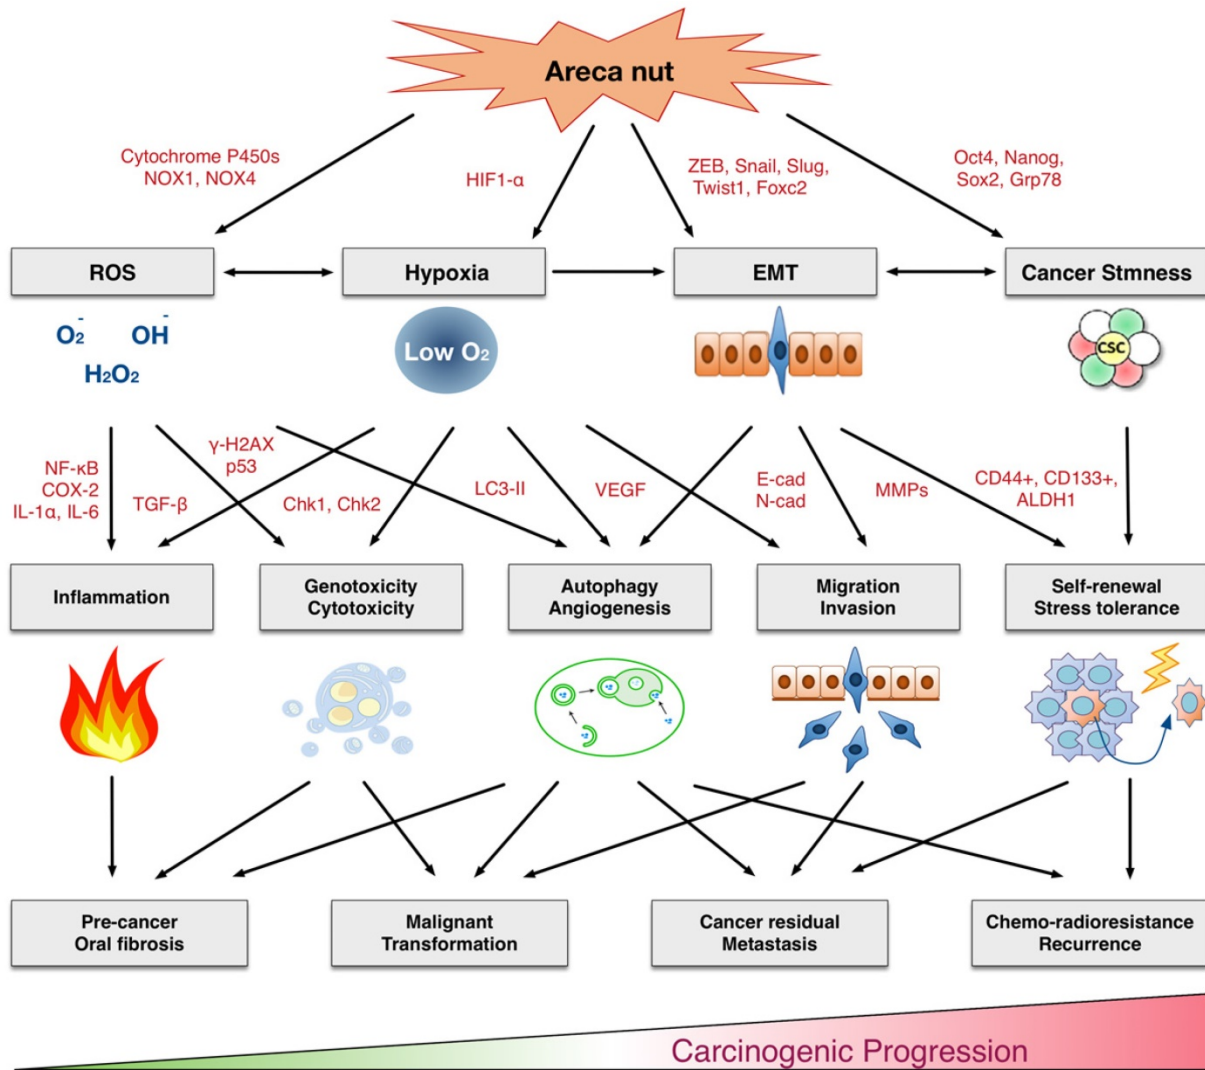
Areca nut

Cytochrome P450s
NOX1, NOX4

HIF1-α

ZEB, Snail, Slug,
Twist1, Foxc2

Oct4, Nanog,
Sox2, Grp78

ROS

Hypoxia

EMT

Cancer Stmness

$O_2^-$ $OH^-$
$H_2O_2$

Low $O_2$

CSC

NF-κB
COX-2
IL-1α, IL-6

TGF-β

γ-H2AX
p53

Chk1, Chk2

LC3-II

VEGF

E-cad
N-cad

MMPs

CD44+, CD133+,
ALDH1

Inflammation

Genotoxicity
Cytotoxicity

Autophagy
Angiogenesis

Migration
Invasion

Self-renewal
Stress tolerance

Pre-cancer
Oral fibrosis

Malignant
Transformation

Cancer residual
Metastasis

Chemo-radioresistance
Recurrence

Carcinogenic Progression